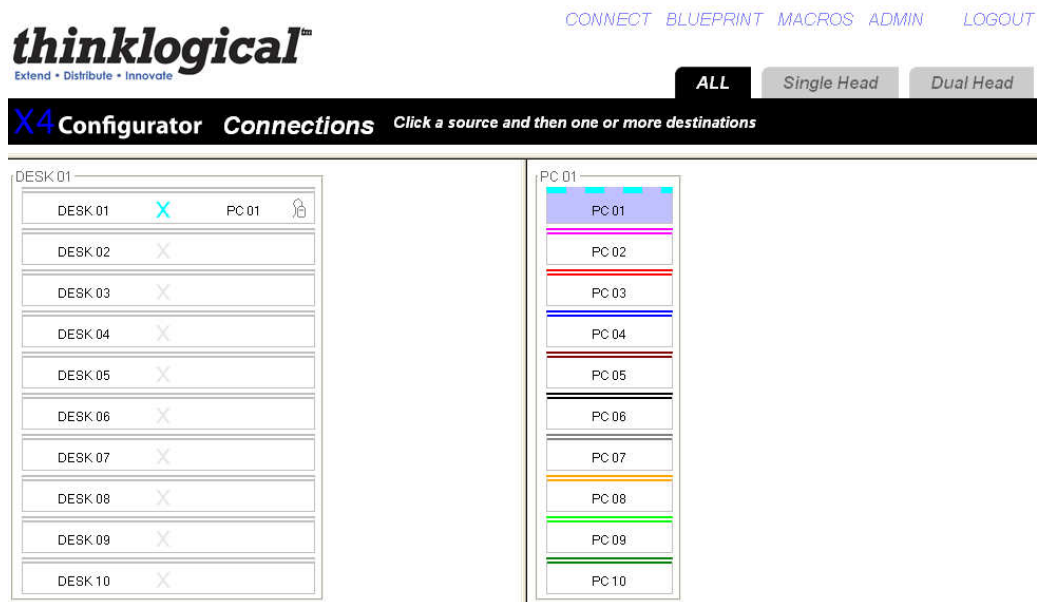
thinklogical™
Extend • Distribute • Innovate

CONNECT BLUEPRINT MACROS ADMIN LOGOUT

ALL Single Head Dual Head

X4 Configurator Connections Click a source and then one or more destinations

DESK 01

DESK 01 X PC 01
DESK 02 X
DESK 03 X
DESK 04 X
DESK 05 X
DESK 06 X
DESK 07 X
DESK 08 X
DESK 09 X
DESK 10 X

PC 01

PC 01
PC 02
PC 03
PC 04
PC 05
PC 06
PC 07
PC 08
PC 09
PC 10